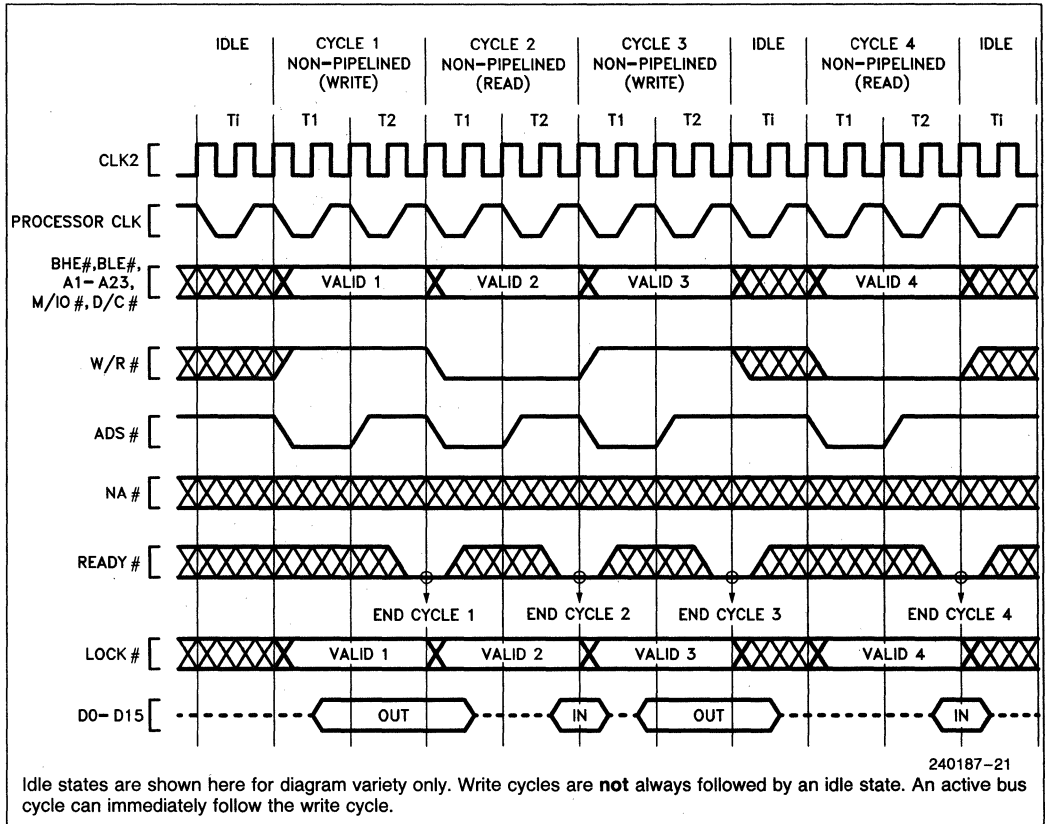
IDLE | CYCLE 1 NON-PIPELINED (WRITE) | CYCLE 2 NON-PIPELINED (READ) | CYCLE 3 NON-PIPELINED (WRITE) | IDLE | CYCLE 4 NON-PIPELINED (READ) | IDLE

Ti T1 T2 T1 T2 T1 T2 Ti T1 T2 Ti

CLK2

PROCESSOR CLK

BHE#, BLE#, A1-A23, M/IO#, D/C#

VALID 1 VALID 2 VALID 3 VALID 4

W/R#

ADS#

NA#

READY#

END CYCLE 1 END CYCLE 2 END CYCLE 3 END CYCLE 4

LOCK#

VALID 1 VALID 2 VALID 3 VALID 4

D0-D15

OUT IN OUT IN

240187-21

Idle states are shown here for diagram variety only. Write cycles are **not** always followed by an idle state. An active bus cycle can immediately follow the write cycle.